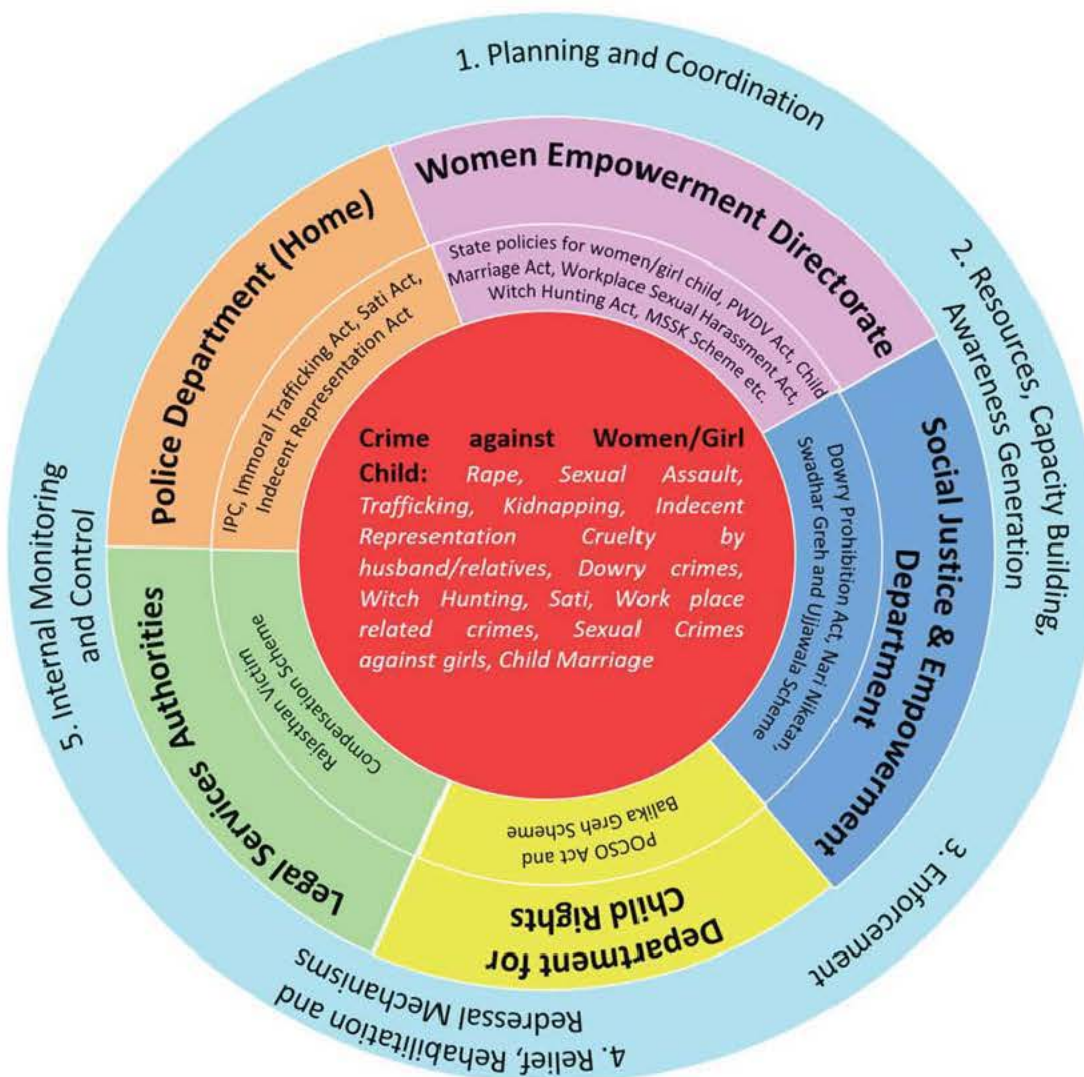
1. Planning and Coordination

2. Resources, Capacity Building, Awareness Generation

3. Enforcement

4. Relief, Rehabilitation and Redressal Mechanisms

5. Internal Monitoring and Control

Women Empowerment Directorate

State policies for women/girl child, PWDV Act, Child Marriage Act, Workplace Sexual Harassment Act, Witch Hunting Act, MSSK Scheme etc.

Social Justice & Empowerment Department

Dowry Prohibition Act, Nari Niketan, Swadhar Greh and Ujjawala Scheme

Department for Child Rights

POCSO Act and Balika Greh Scheme

Legal Services Authorities

Rajasthan Victim Compensation Scheme

Police Department (Home)

IPC, Immoral Trafficking Act, Sati Act, Indecent Representation Act

Crime against Women/Girl Child: Rape, Sexual Assault, Trafficking, Kidnapping, Indecent Representation Cruelty by husband/relatives, Dowry crimes, Witch Hunting, Sati, Work place related crimes, Sexual Crimes against girls, Child Marriage